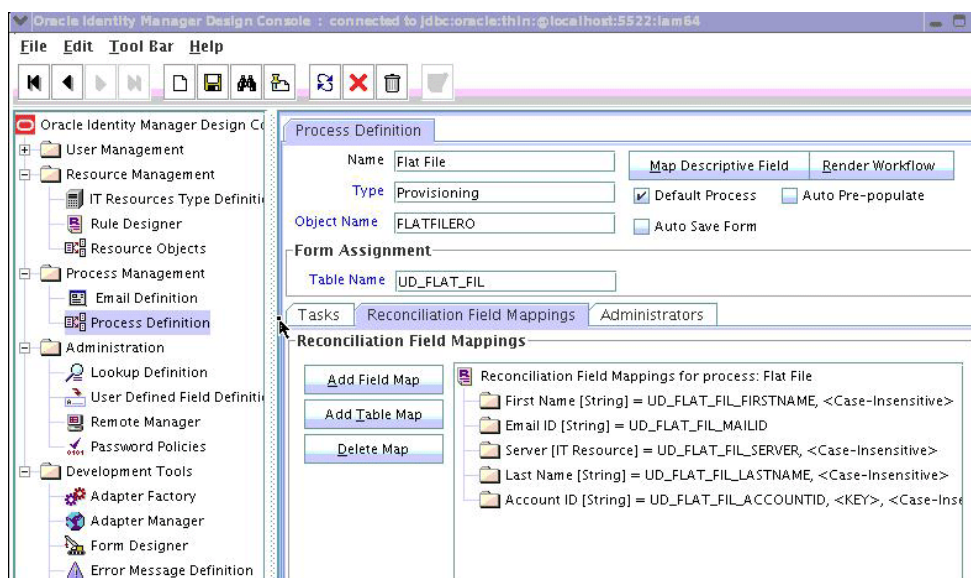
Oracle Identity Manager Design Console : connected to jdbc:oracle:thin:@localhost:5522:iam64

File Edit Tool Bar Help

Oracle Identity Manager Design Co
User Management
Resource Management
IT Resources Type Definiti
Rule Designer
Resource Objects
Process Management
Email Definition
Process Definition
Administration
Lookup Definition
User Defined Field Definiti
Remote Manager
Password Policies
Development Tools
Adapter Factory
Adapter Manager
Form Designer
Error Message Definition

Process Definition

Name Flat File
Type Provisioning
Object Name FLATFILERO

Map Descriptive Field
Render Workflow
Default Process
Auto Pre-populate
Auto Save Form

Form Assignment
Table Name UD_FLAT_FIL

Tasks
Reconciliation Field Mappings
Administrators

Reconciliation Field Mappings

Add Field Map
Add Table Map
Delete Map

Reconciliation Field Mappings for process: Flat File
First Name [String] = UD_FLAT_FIL_FIRSTNAME, <Case-Insensitive>
Email ID [String] = UD_FLAT_FIL_MAILID
Server [IT Resource] = UD_FLAT_FIL_SERVER, <Case-Insensitive>
Last Name [String] = UD_FLAT_FIL_LASTNAME, <Case-Insensitive>
Account ID [String] = UD_FLAT_FIL_ACCOUNTID, <KEY>, <Case-Inse